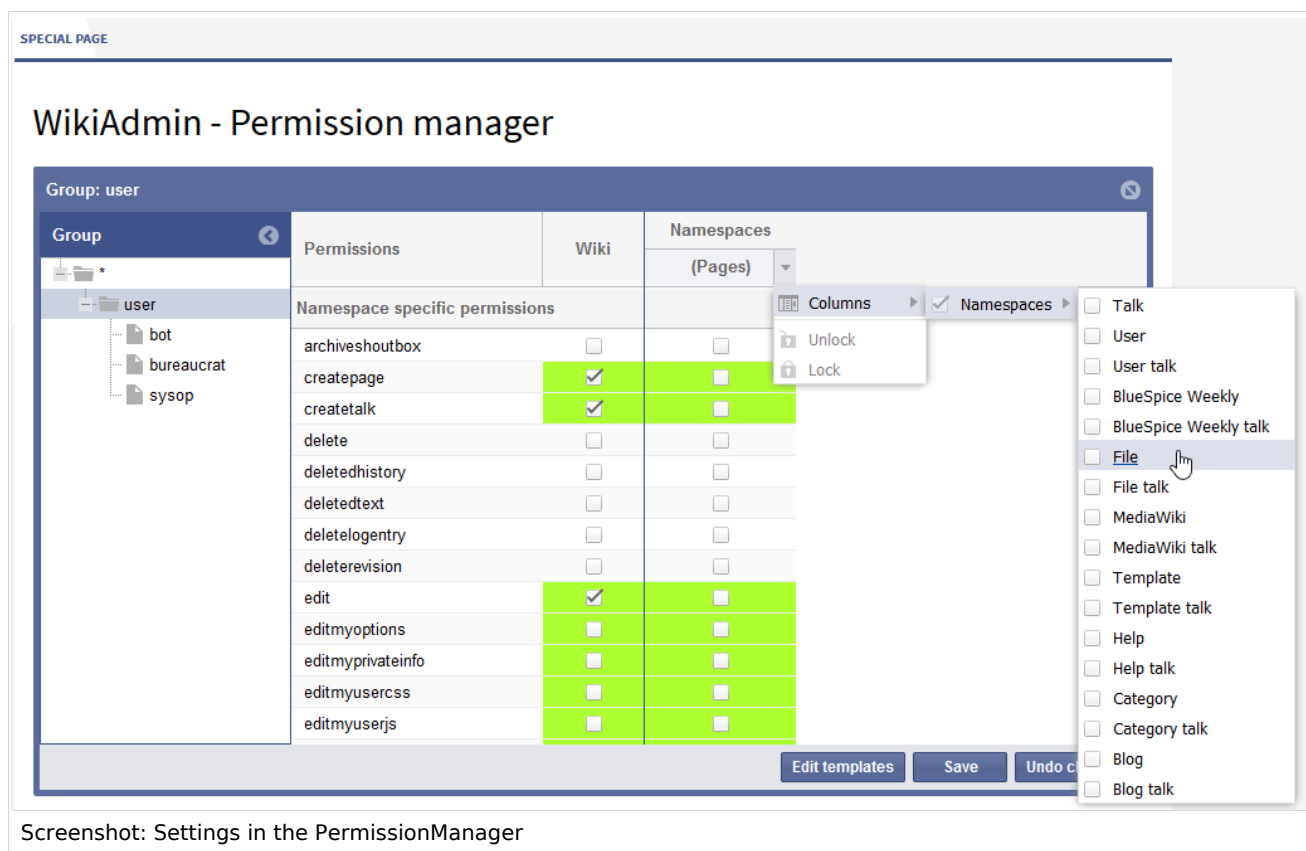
SPECIAL PAGE

WikiAdmin - Permission manager

Group: user

Group

*
user
bot
bureaucrat
sysop

| Permissions | Wiki | Namespaces (Pages) |
|---|---|---|
| Namespace specific permissions | | |
| archiveshoutbox | ☐ | ☐ |
| createpage | ☑ | ☐ |
| createtalk | ☑ | ☐ |
| delete | ☐ | ☐ |
| deletedhistory | ☐ | ☐ |
| deletedtext | ☐ | ☐ |
| deletelogentry | ☐ | ☐ |
| deleterevision | ☐ | ☐ |
| edit | ☑ | ☐ |
| editmyoptions | ☐ | ☐ |
| editmyprivateinfo | ☐ | ☐ |
| editmyusercss | ☐ | ☐ |
| editmyuserjs | ☐ | ☐ |

Columns
Unlock
Lock

Namespaces

Talk
User
User talk
BlueSpice Weekly
BlueSpice Weekly talk
File
File talk
MediaWiki
MediaWiki talk
Template
Template talk
Help
Help talk
Category
Category talk
Blog
Blog talk

Edit templates Save Undo c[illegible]

Screenshot: Settings in the PermissionManager